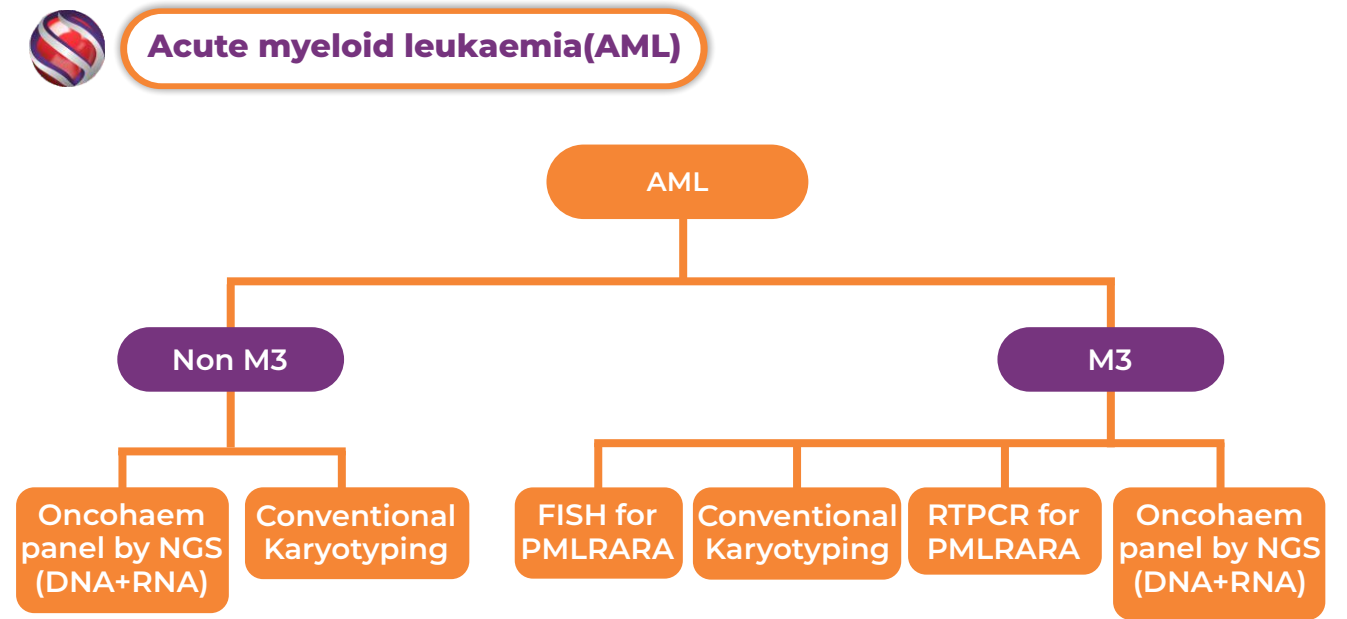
Acute myeloid leukaemia(AML)

AML

Non M3

M3

Oncohaem panel by NGS (DNA+RNA)

Conventional Karyotyping

FISH for PMLRARA

Conventional Karyotyping

RTPCR for PMLRARA

Oncohaem panel by NGS (DNA+RNA)